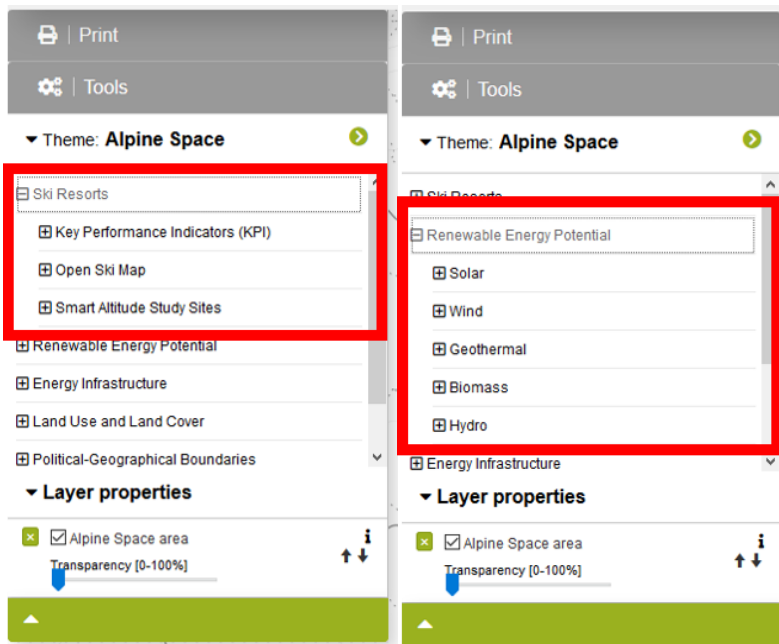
Print

Tools

Theme: Alpine Space

⊟ Ski Resorts

⊞ Key Performance Indicators (KPI)

⊞ Open Ski Map

⊞ Smart Altitude Study Sites

⊞ Renewable Energy Potential

⊞ Energy Infrastructure

⊞ Land Use and Land Cover

⊞ Political-Geographical Boundaries

Layer properties

Alpine Space area

Transparency [0-100%]

Print

Tools

Theme: Alpine Space

⊞ Ski Resorts

⊟ Renewable Energy Potential

⊞ Solar

⊞ Wind

⊞ Geothermal

⊞ Biomass

⊞ Hydro

⊞ Energy Infrastructure

Layer properties

Alpine Space area

Transparency [0-100%]